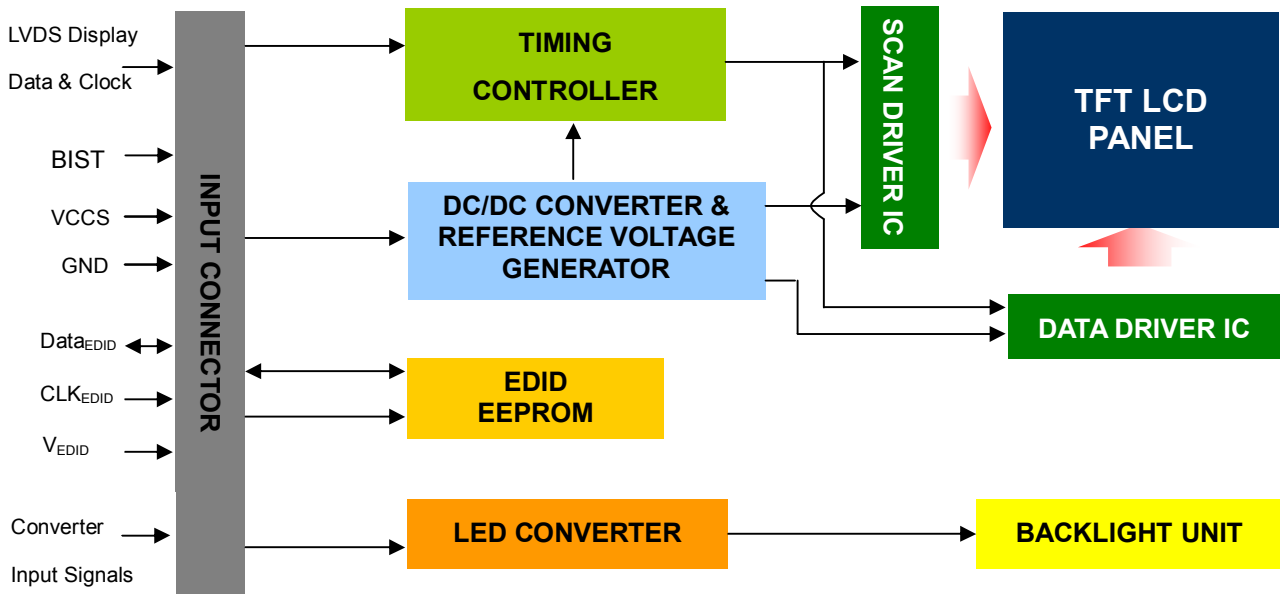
LVDS Display
Data & Clock

BIST

VCCS

GND

Data$_{EDID}$

CLK$_{EDID}$

V$_{EDID}$

Converter
Input Signals

INPUT CONNECTOR

TIMING
CONTROLLER

DC/DC CONVERTER &
REFERENCE VOLTAGE
GENERATOR

EDID
EEPROM

LED CONVERTER

SCAN DRIVER IC

TFT LCD
PANEL

DATA DRIVER IC

BACKLIGHT UNIT